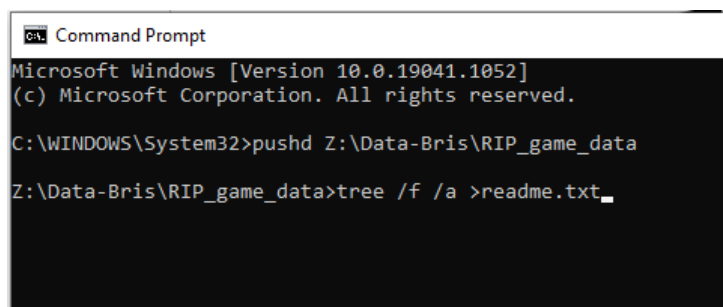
Command Prompt

Microsoft Windows [Version 10.0.19041.1052]
(c) Microsoft Corporation. All rights reserved.

C:\WINDOWS\System32>pushd Z:\Data-Bris\RIP_game_data

Z:\Data-Bris\RIP_game_data>tree /f /a >readme.txt